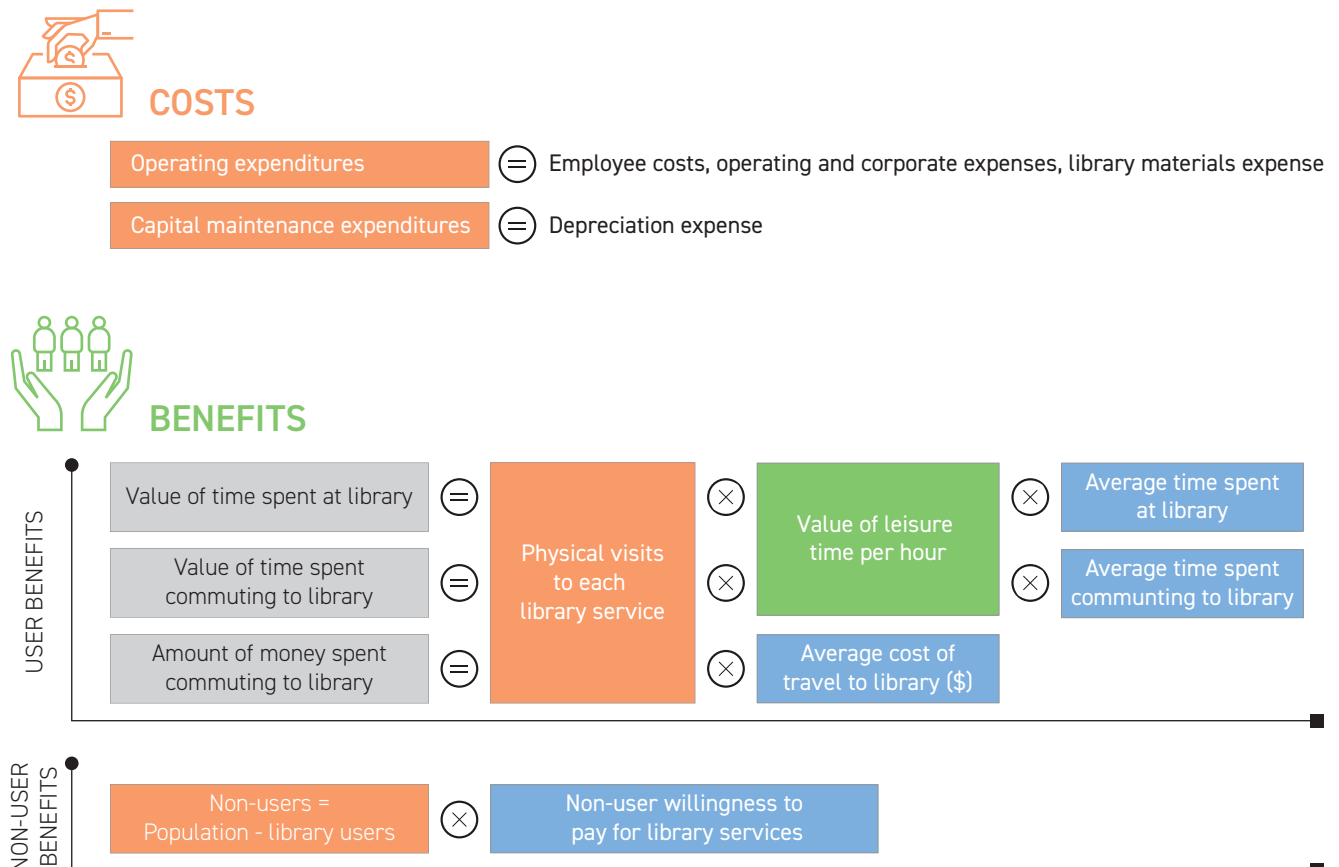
COSTS

Operating expenditures = Employee costs, operating and corporate expenses, library materials expense

Capital maintenance expenditures = Depreciation expense

BENEFITS

USER BENEFITS

Value of time spent at library = Physical visits to each library service × Value of leisure time per hour × Average time spent at library

Value of time spent commuting to library = × ×  Average time spent communting to library

Amount of money spent commuting to library = × Average cost of travel to library ($)

NON-USER BENEFITS

Non-users = Population - library users × Non-user willingness to pay for library services